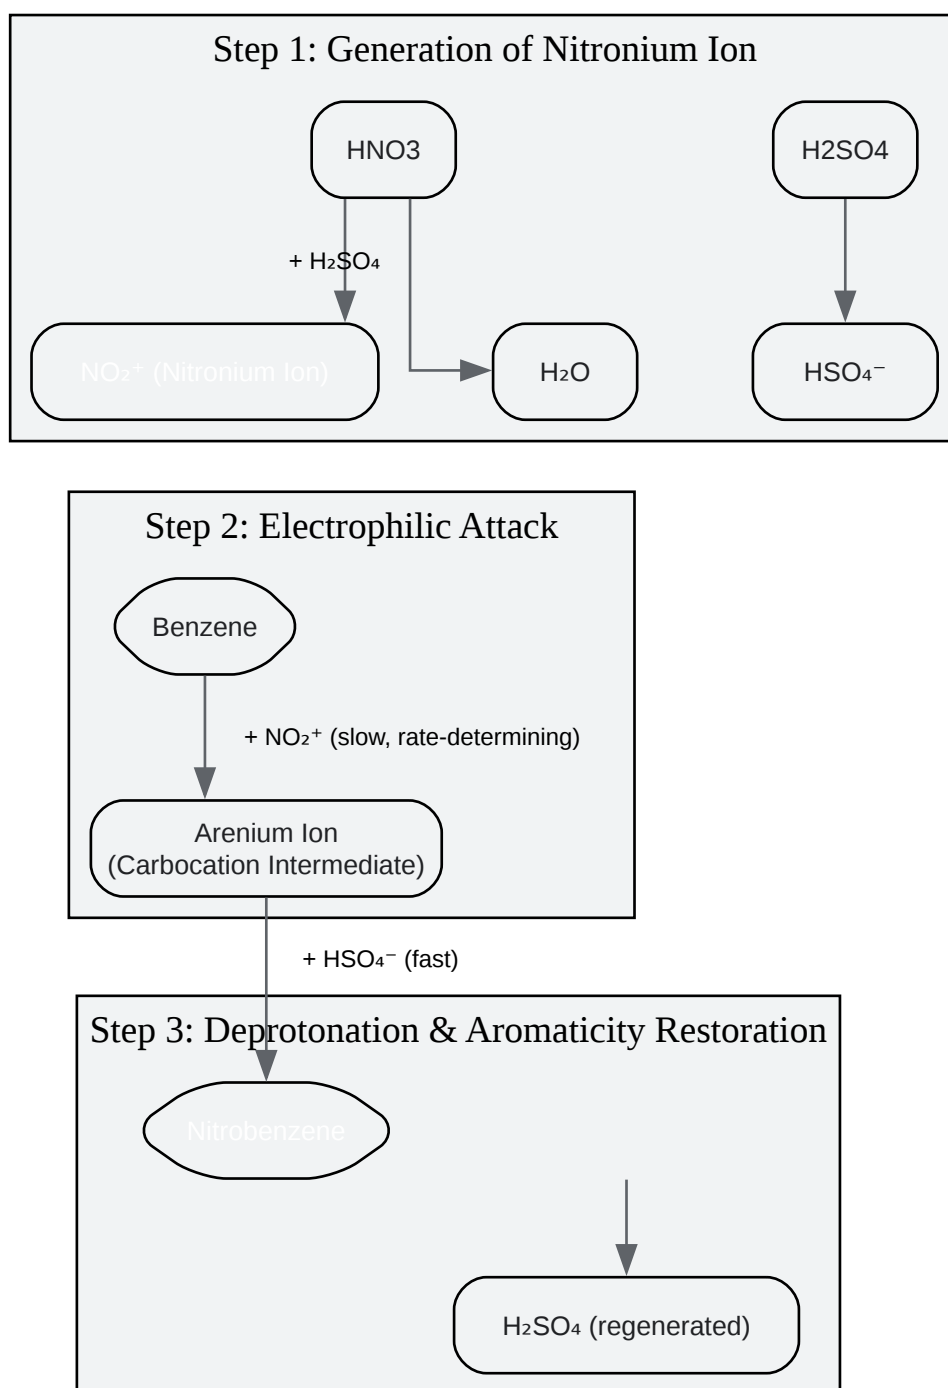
Step 1: Generation of Nitronium Ion

HNO3

H2SO4

+ $H_2SO_4$

$NO_2^+$ (Nitronium Ion)

$H_2O$

$HSO_4^-$

Step 2: Electrophilic Attack

Benzene

+ $NO_2^+$ (slow, rate-determining)

Arenium Ion
(Carbocation Intermediate)

+ $HSO_4^-$ (fast)

Step 3: Deprotonation & Aromaticity Restoration

Nitrobenzene

$H_2SO_4$ (regenerated)